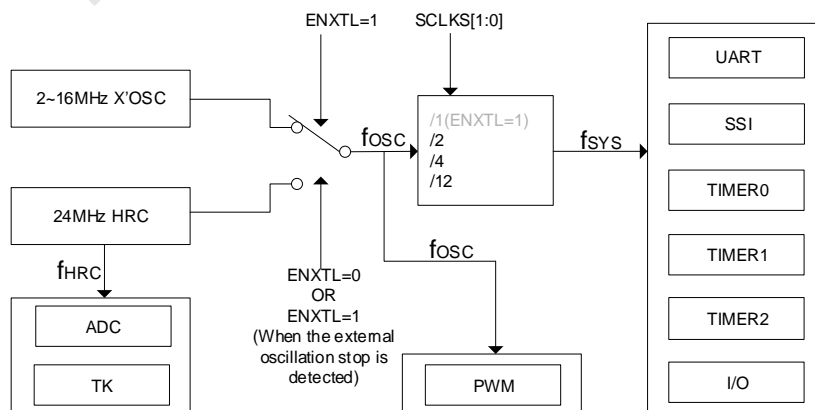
ENXTL=1

SCLKS[1:0]

2~16MHz X'OSC

$f_{OSC}$

/1(ENXTL=1)
/2
/4
/12

$f_{SYS}$

UART

SSI

TIMER0

TIMER1

TIMER2

I/O

24MHz HRC

$f_{HRC}$

ENXTL=0
OR
ENXTL=1
(When the external oscillation stop is detected)

$f_{OSC}$

ADC

TK

PWM